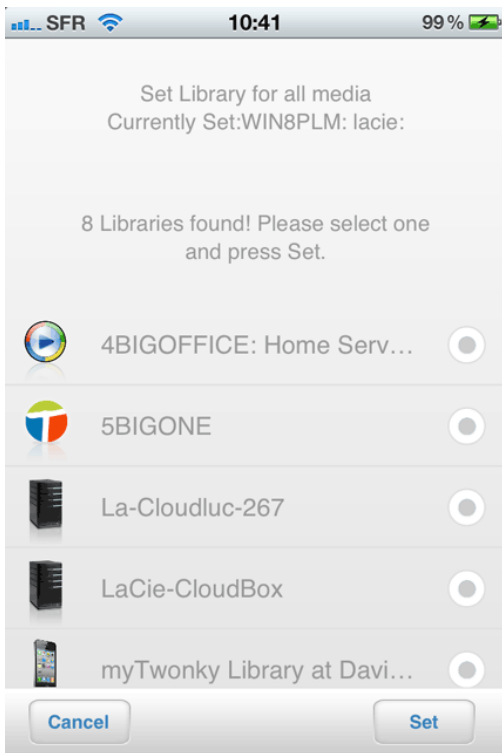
SFR 10:41 99 %

Set Library for all media
Currently Set:WIN8PLM: lacie:

8 Libraries found! Please select one and press Set.

4BIGOFFICE: Home Serv…

5BIGONE

La-Cloudluc-267

LaCie-CloudBox

myTwonky Library at Davi…

Cancel

Set